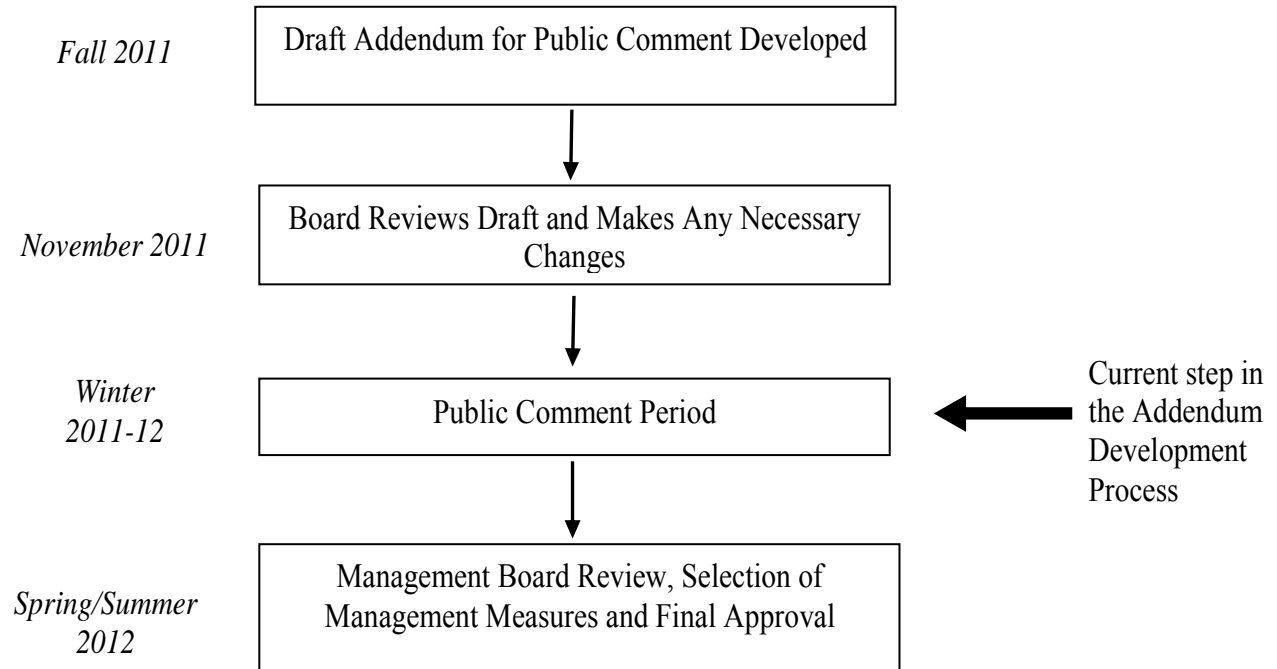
*Fall 2011*

Draft Addendum for Public Comment Developed

*November 2011*

Board Reviews Draft and Makes Any Necessary Changes

*Winter 2011-12*

Public Comment Period

Current step in the Addendum Development Process

*Spring/Summer 2012*

Management Board Review, Selection of Management Measures and Final Approval